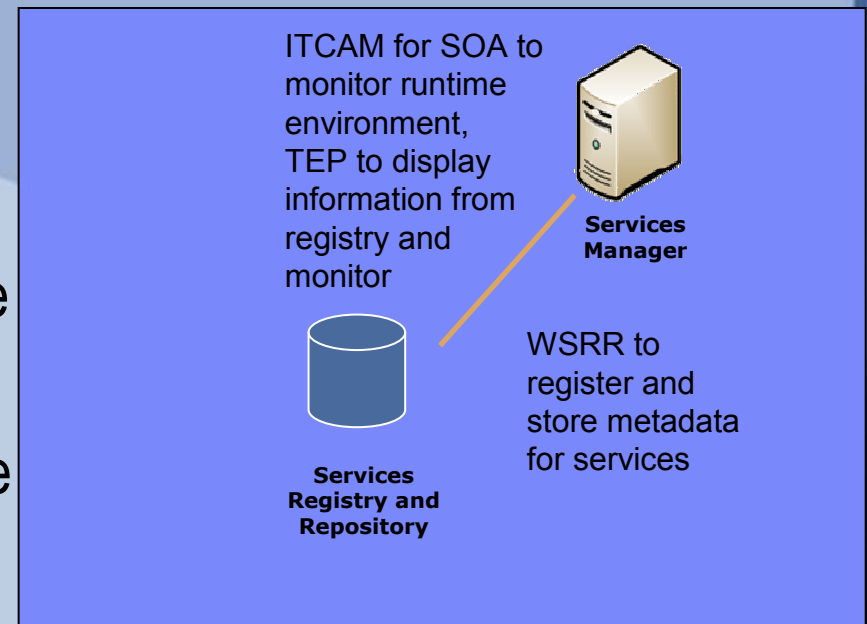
ITCAM for SOA to monitor runtime environment, TEP to display information from registry and monitor

Services Manager

WSRR to register and store metadata for services

Services Registry and Repository

e

e